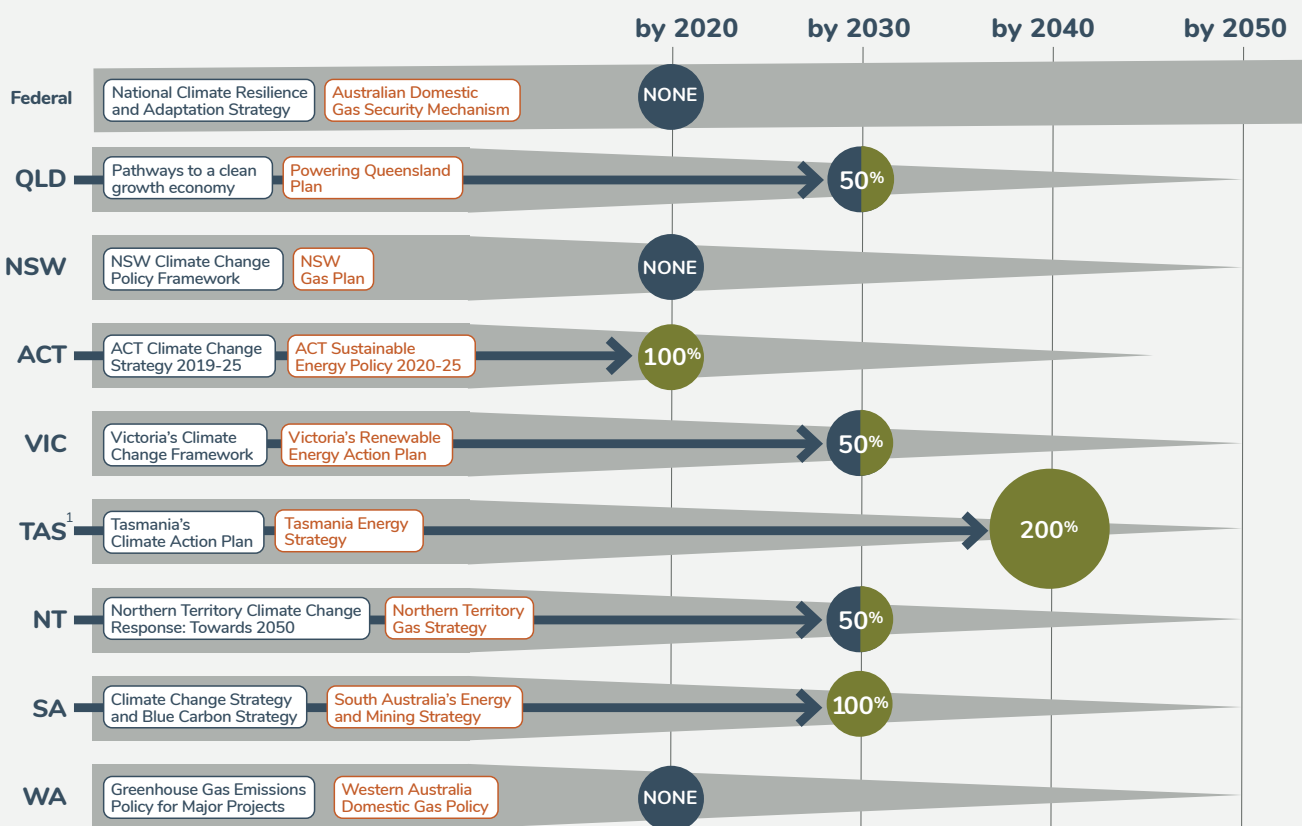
by 2020 by 2030 by 2040 by 2050

Federal
National Climate Resilience and Adaptation Strategy
Australian Domestic Gas Security Mechanism
NONE

QLD
Pathways to a clean growth economy
Powering Queensland Plan
50%

NSW
NSW Climate Change Policy Framework
NSW Gas Plan
NONE

ACT
ACT Climate Change Strategy 2019-25
ACT Sustainable Energy Policy 2020-25
100%

VIC
Victoria's Climate Change Framework
Victoria's Renewable Energy Action Plan
50%

TAS$^1$
Tasmania's Climate Action Plan
Tasmania Energy Strategy
200%

NT
Northern Territory Climate Change Response: Towards 2050
Northern Territory Gas Strategy
50%

SA
Climate Change Strategy and Blue Carbon Strategy
South Australia's Energy and Mining Strategy
100%

WA
Greenhouse Gas Emissions Policy for Major Projects
Western Australia Domestic Gas Policy
NONE